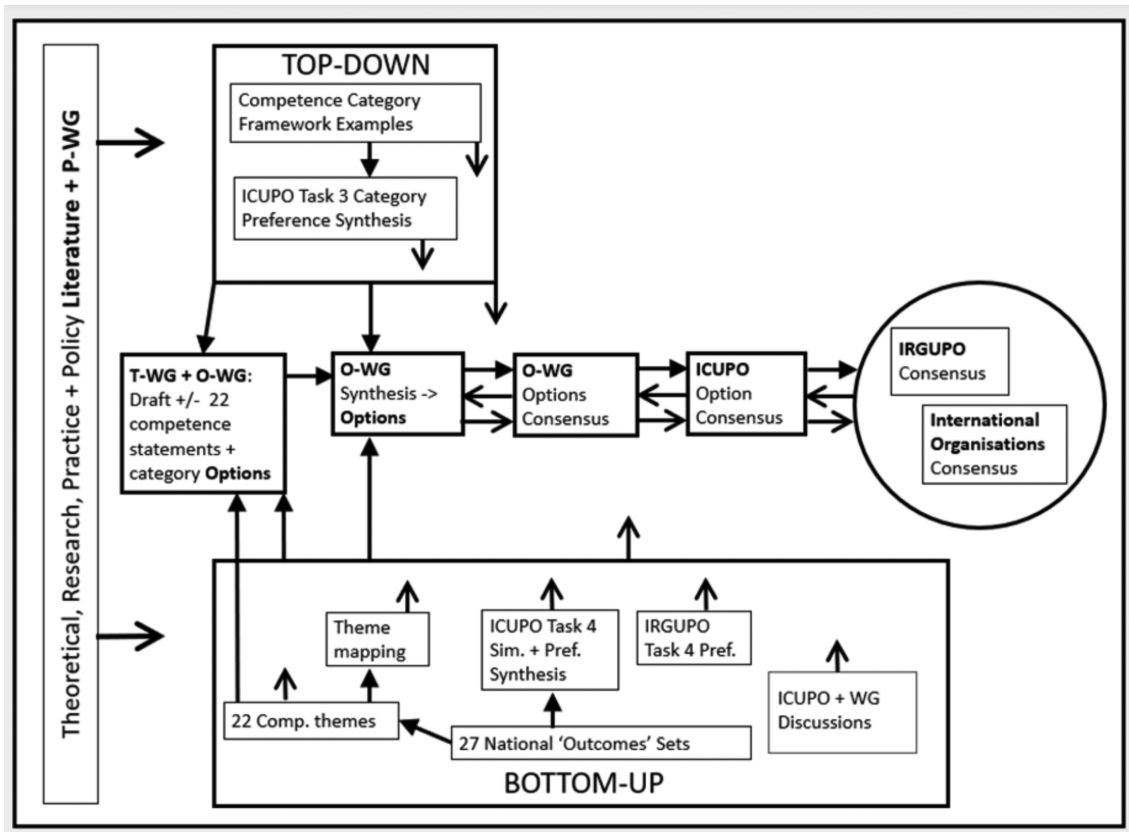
Theoretical, Research, Practice + Policy Literature + P-WG

TOP-DOWN

Competence Category Framework Examples

ICUPO Task 3 Category Preference Synthesis

T-WG + O-WG: Draft +/- 22 competence statements + category Options

O-WG Synthesis -> Options

O-WG Options Consensus

ICUPO Option Consensus

IRGUPO Consensus

International Organisations Consensus

Theme mapping

ICUPO Task 4 Sim. + Pref. Synthesis

IRGUPO Task 4 Pref.

ICUPO + WG Discussions

22 Comp. themes

27 National 'Outcomes' Sets

BOTTOM-UP